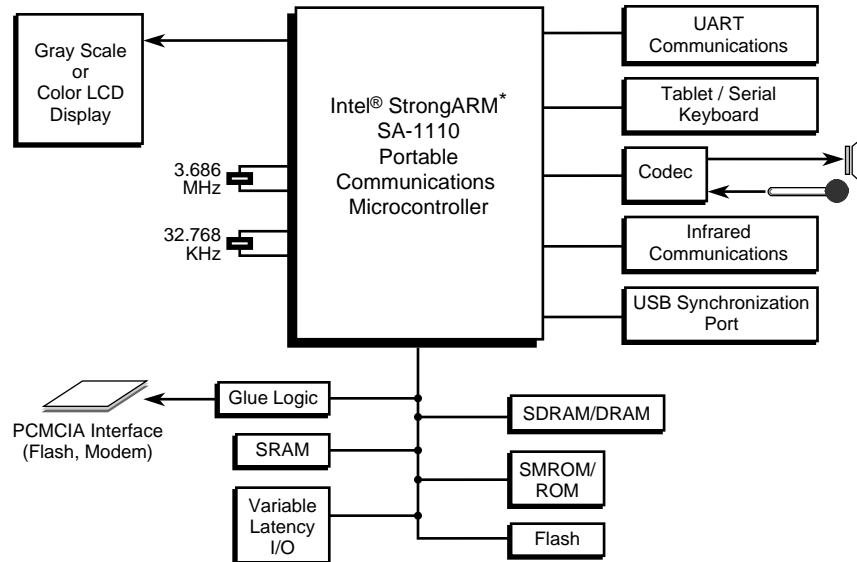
Gray Scale or Color LCD Display

Intel® StrongARM* SA-1110 Portable Communications Microcontroller

3.686 MHz

32.768 KHz

UART Communications

Tablet / Serial Keyboard

Codec

Infrared Communications

USB Synchronization Port

PCMCIA Interface (Flash, Modem)

Glue Logic

SRAM

Variable Latency I/O

SDRAM/DRAM

SMROM/ ROM

Flash